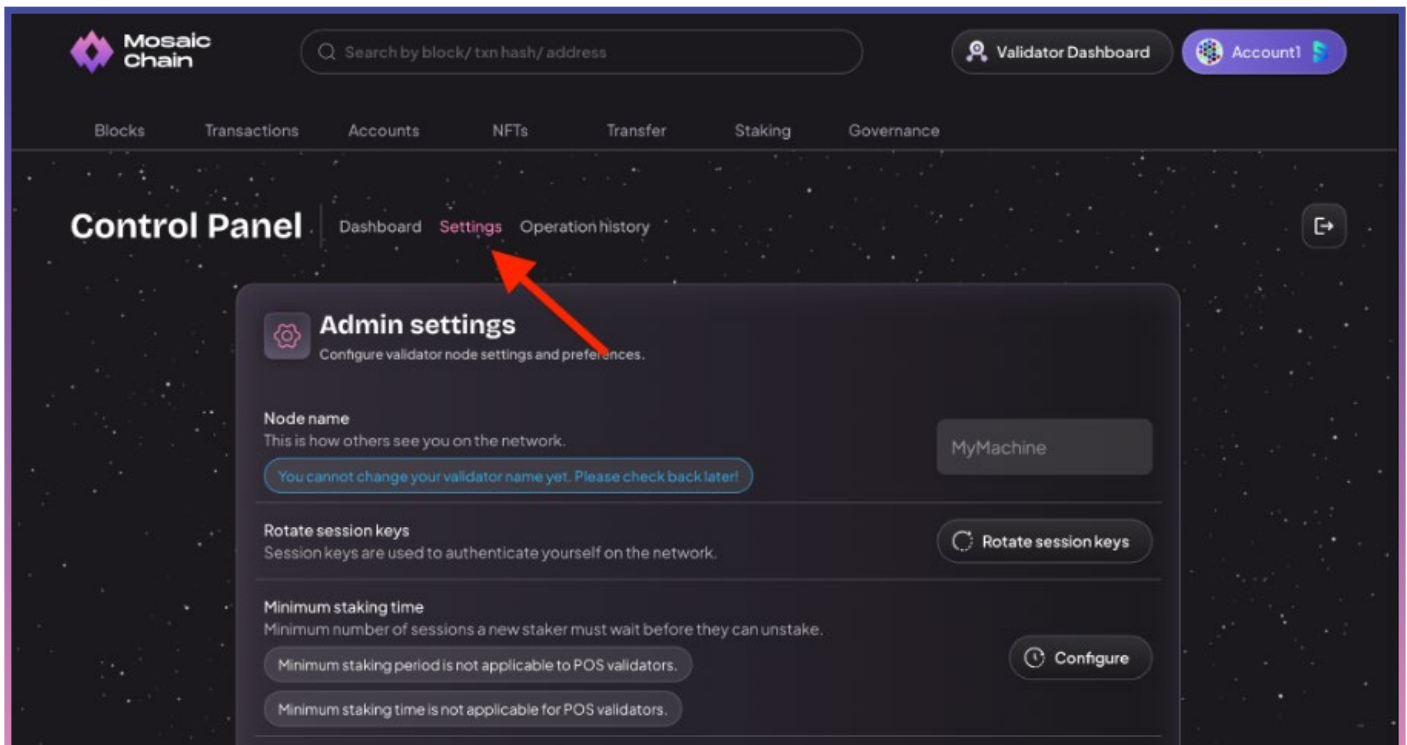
Mosaic Chain

Search by block/ txn hash/ address

Validator Dashboard

Account1

Blocks Transactions Accounts NFTs Transfer Staking Governance

Control Panel

Dashboard Settings Operation history

Admin settings

Configure validator node settings and preferences.

Node name

This is how others see you on the network.

You cannot change your validator name yet. Please check back later!

MyMachine

Rotate session keys

Session keys are used to authenticate yourself on the network.

Rotate session keys

Minimum staking time

Minimum number of sessions a new staker must wait before they can unstake.

Minimum staking period is not applicable to POS validators.

Minimum staking time is not applicable for POS validators.

Configure